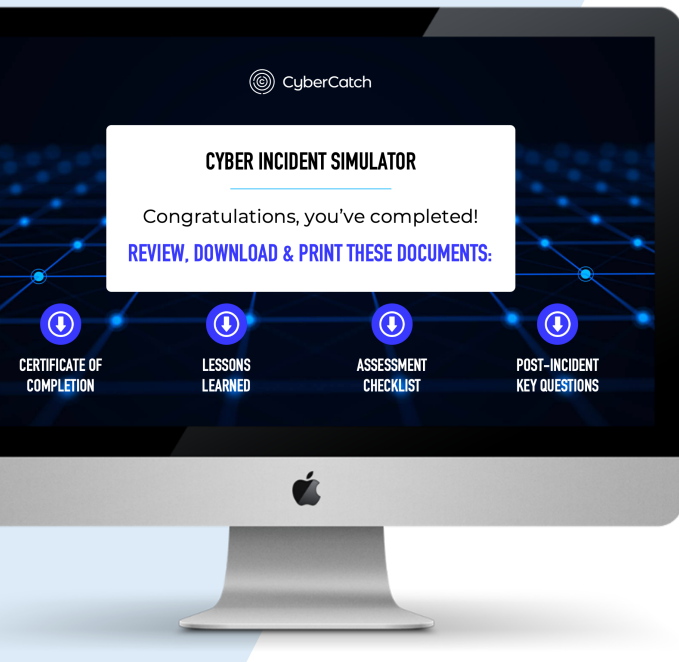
CyberCatch

CYBER INCIDENT SIMULATOR

Congratulations, you've completed!

REVIEW, DOWNLOAD & PRINT THESE DOCUMENTS:

CERTIFICATE OF COMPLETION

LESSONS LEARNED

ASSESSMENT CHECKLIST

POST-INCIDENT KEY QUESTIONS